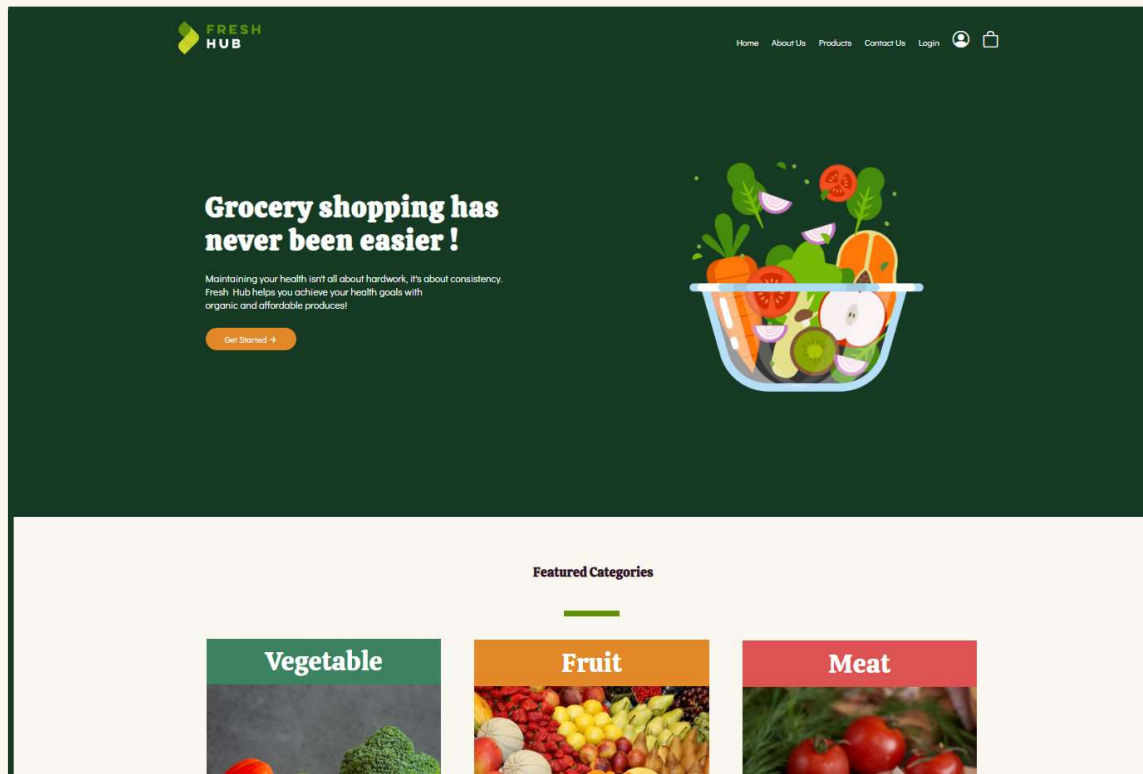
FRESH HUB

Home About Us Products Contact Us Login

Grocery shopping has never been easier !

Maintaining your health isn't all about hardwork, it's about consistency. Fresh Hub helps you achieve your health goals with organic and affordable produces!

Get Started →

Featured Categories

Vegetable

Fruit

Meat